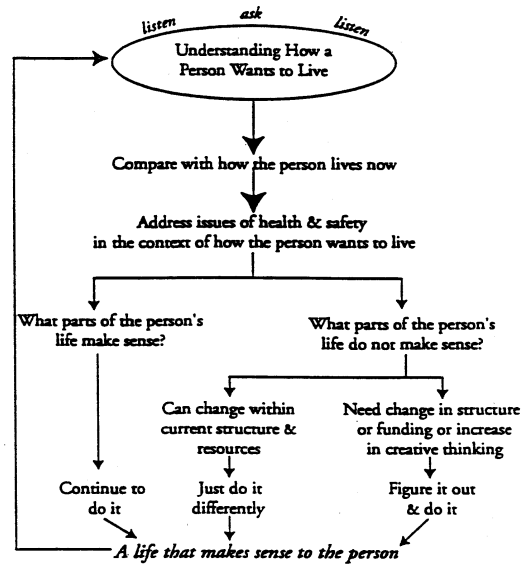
listen ask listen

Understanding How a Person Wants to Live

Compare with how the person lives now

Address issues of health & safety in the context of how the person wants to live

What parts of the person's life make sense?

What parts of the person's life do not make sense?

Can change within current structure & resources

Need change in structure or funding or increase in creative thinking

Continue to do it

Just do it differently

Figure it out & do it

A life that makes sense to the person